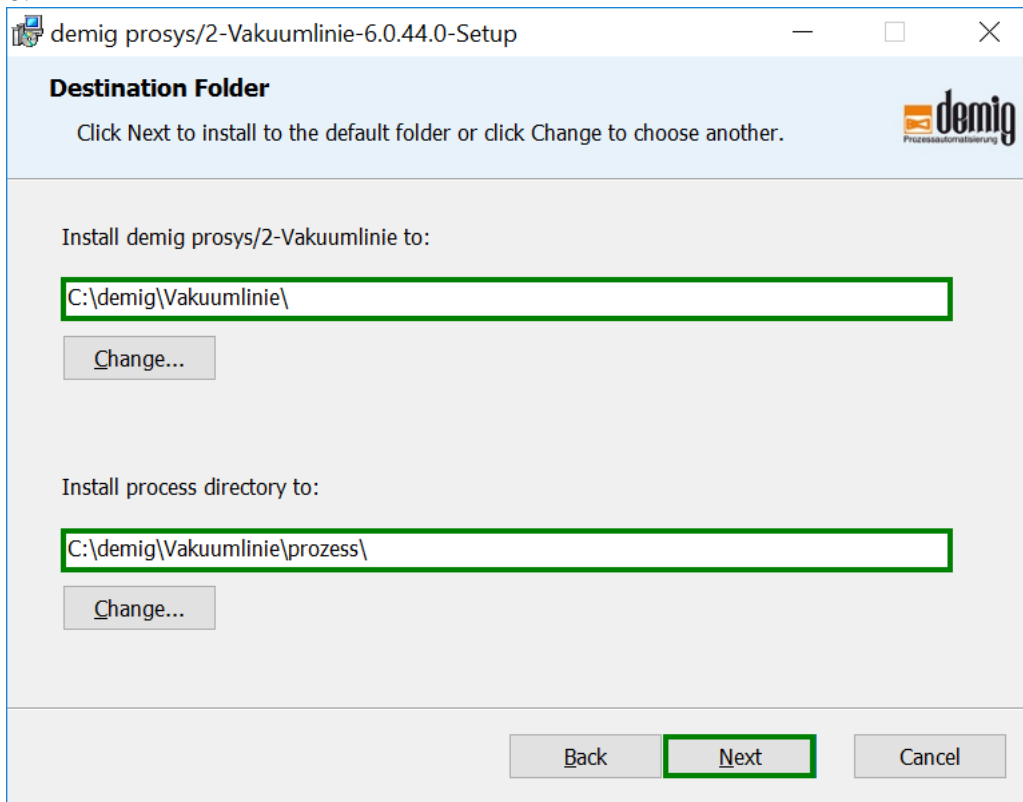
demig prosys/2-Vakuumlinie-6.0.44.0-Setup

Destination Folder

Click Next to install to the default folder or click Change to choose another.

demig
Prozessautomatisierung

Install demig prosys/2-Vakuumlinie to:

C:\demig\Vakuumlinie\

Change...

Install process directory to:

C:\demig\Vakuumlinie\prozess\

Change...

Back Next Cancel